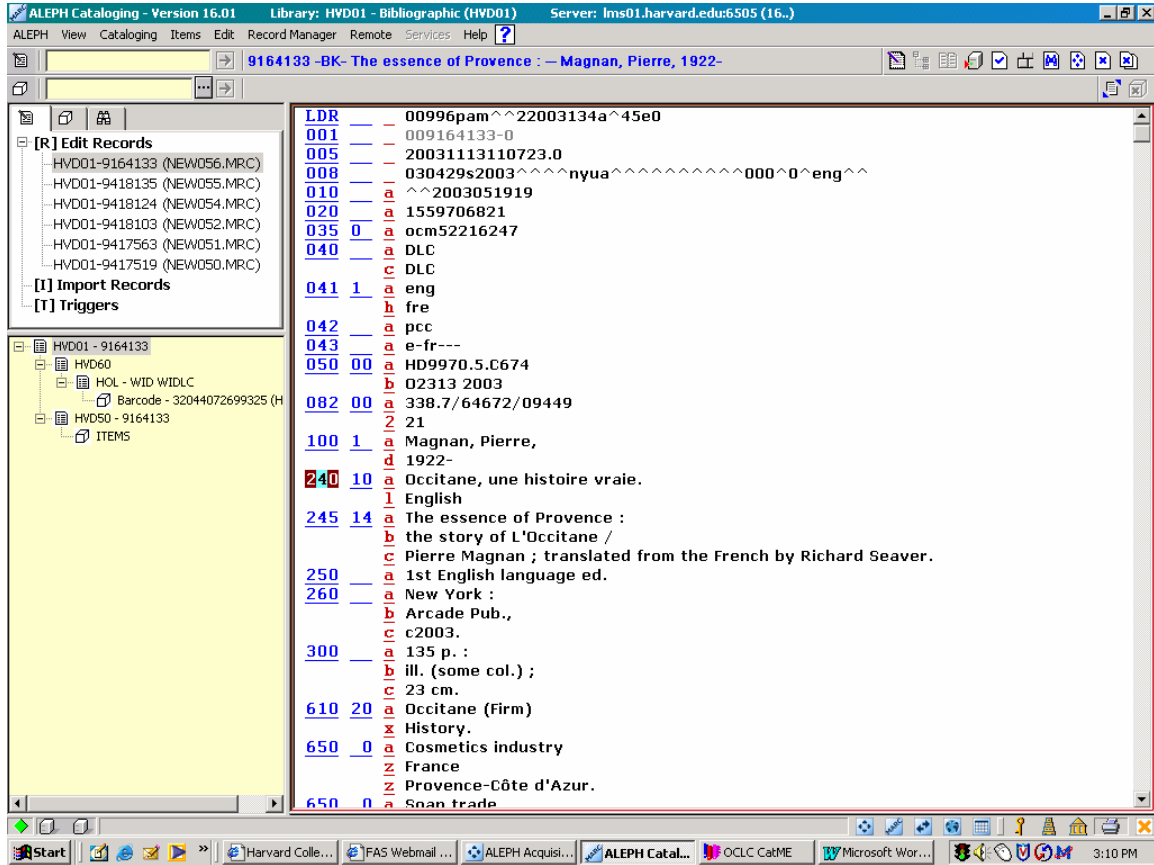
ALEPH Cataloging - Version 16.01 Library: HVD01 - Bibliographic (HVD01) Server: lms01.harvard.edu:6505 (16..)

ALEPH View Cataloging Items Edit Record Manager Remote Services Help ?

9164133 -BK- The essence of Provence : — Magnan, Pierre, 1922-

[R] Edit Records
HVD01-9164133 (NEW056.MRC)
HVD01-9418135 (NEW055.MRC)
HVD01-9418124 (NEW054.MRC)
HVD01-9418103 (NEW052.MRC)
HVD01-9417563 (NEW051.MRC)
HVD01-9417519 (NEW050.MRC)
[I] Import Records
[T] Triggers

HVD01 - 9164133
HVD60
HOL - WID WIDLC
Barcode - 32044072699325 (H
HVD50 - 9164133
ITEMS

| | | | |
|---|---|---|---|
| LDR | | | 00996pam^^22003134a^45e0 |
| 001 | | | 009164133-0 |
| 005 | | | 20031113110723.0 |
| 008 | | | 030429s2003^^^^nyua^^^^^^^^^^000^0^eng^^ |
| 010 | | a | ^^2003051919 |
| 020 | | a | 1559706821 |
| 035 | 0 | a | ocm52216247 |
| 040 | | a | DLC |
| | | c | DLC |
| 041 | 1 | a | eng |
| | | h | fre |
| 042 | | a | pcc |
| 043 | | a | e-fr--- |
| 050 | 00 | a | HD9970.5.C674 |
| | | b | O2313 2003 |
| 082 | 00 | a | 338.7/64672/09449 |
| | | 2 | 21 |
| 100 | 1 | a | Magnan, Pierre, |
| | | d | 1922- |
| 240 | 10 | a | Occitane, une histoire vraie. |
| | | l | English |
| 245 | 14 | a | The essence of Provence : |
| | | b | the story of L'Occitane / |
| | | c | Pierre Magnan ; translated from the French by Richard Seaver. |
| 250 | | a | 1st English language ed. |
| 260 | | a | New York : |
| | | b | Arcade Pub., |
| | | c | c2003. |
| 300 | | a | 135 p. : |
| | | b | ill. (some col.) ; |
| | | c | 23 cm. |
| 610 | 20 | a | Occitane (Firm) |
| | | x | History. |
| 650 | 0 | a | Cosmetics industry |
| | | z | France |
| | | z | Provence-Côte d'Azur. |
| 650 | 0 | a | Soap trade |

Start | Harvard Colle... | FAS Webmail ... | ALEPH Acquisi... | ALEPH Catal... | OCLC CatME | Microsoft Wor... | 3:10 PM